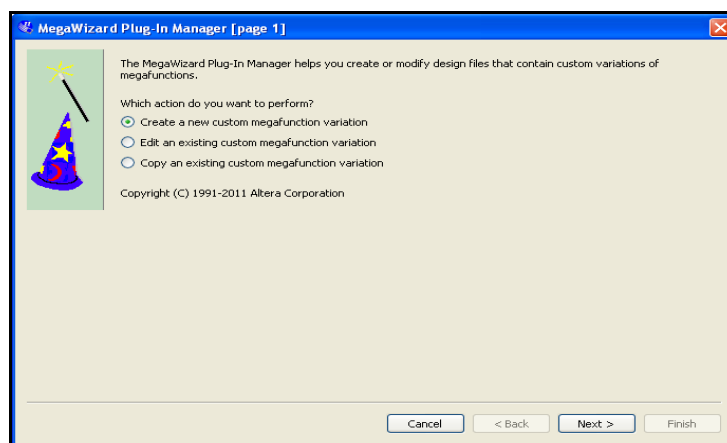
MegaWizard Plug-In Manager [page 1]

The MegaWizard Plug-In Manager helps you create or modify design files that contain custom variations of megafunctions.

Which action do you want to perform?

Create a new custom megafunction variation

Edit an existing custom megafunction variation

Copy an existing custom megafunction variation

Copyright (C) 1991-2011 Altera Corporation

Cancel

< Back

Next >

Finish